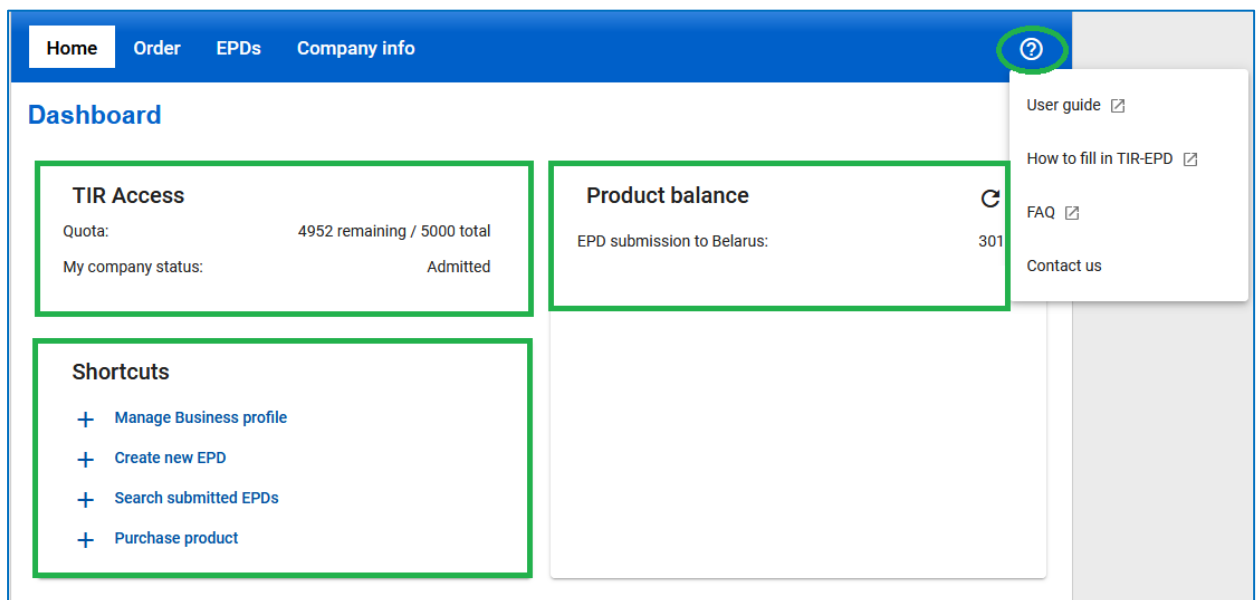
Home Order EPDs Company info

Dashboard

TIR Access
Quota: 4952 remaining / 5000 total
My company status: Admitted

Product balance
EPD submission to Belarus: 301

Shortcuts
+ Manage Business profile
+ Create new EPD
+ Search submitted EPDs
+ Purchase product

User guide
How to fill in TIR-EPD
FAQ
Contact us